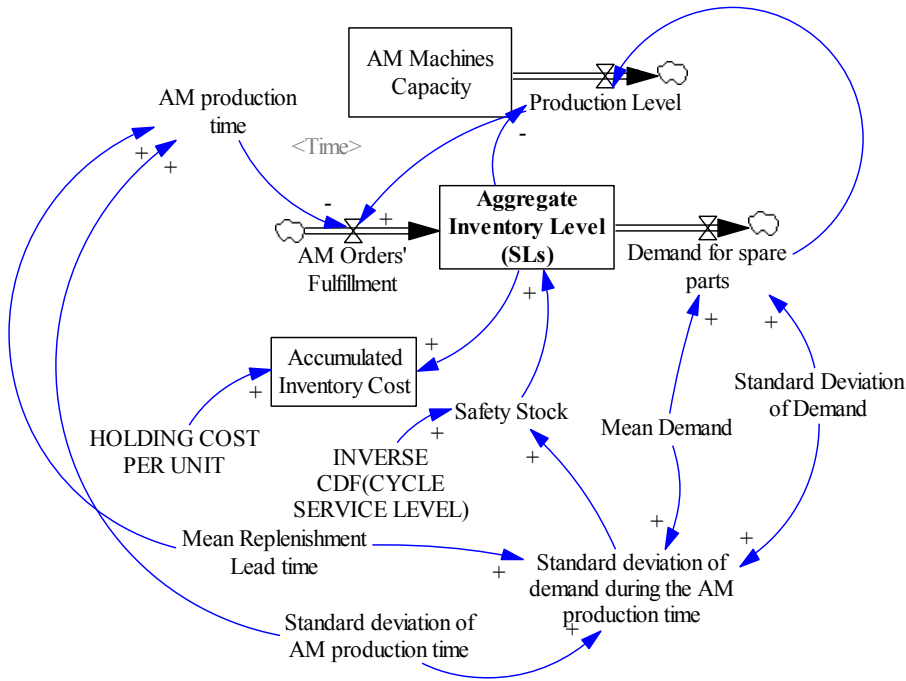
AM Machines Capacity

Production Level

AM production time

<Time>

+

+

-

-

+

AM Orders' Fulfillment

Aggregate Inventory Level (SLs)

Demand for spare parts

+

+

+

+

Accumulated Inventory Cost

+

HOLDING COST PER UNIT

Safety Stock

+

INVERSE CDF(CYCLE SERVICE LEVEL)

+

Mean Demand

Standard Deviation of Demand

+

+

Mean Replenishment Lead time

+

Standard deviation of demand during the AM production time

+

Standard deviation of AM production time

+